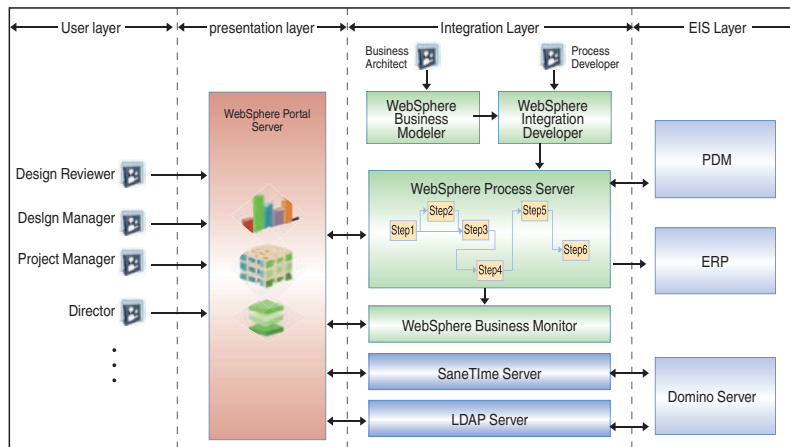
User layer
presentation layer
Integration Layer
EIS Layer

Business Architect
Process Developer

WebSphere Portal Server

WebSphere Business Modeler
WebSphere Integration Developer

WebSphere Process Server
Step1
Step2
Step3
Step4
Step5
Step6

PDM
ERP

Design Reviewer
Design Manager
Project Manager
Director

WebSphere Business Monitor
SaneTime Server
LDAP Server
Domino Server